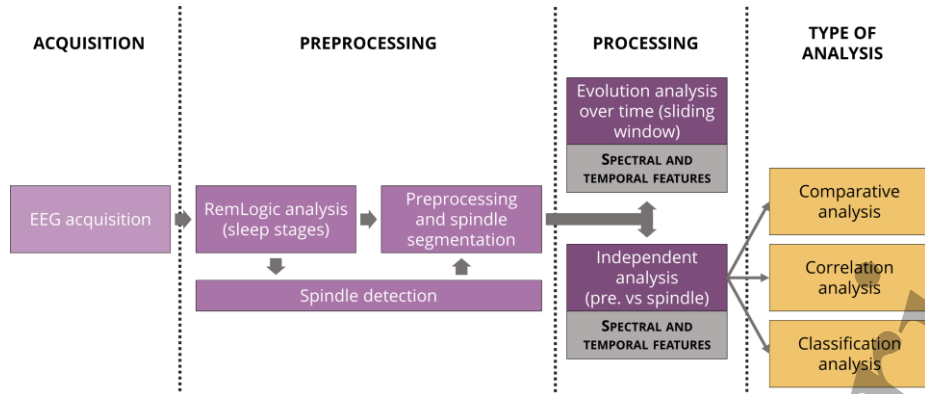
ACQUISITION

PREPROCESSING

PROCESSING

TYPE OF ANALYSIS

EEG acquisition

RemLogic analysis (sleep stages)

Preprocessing and spindle segmentation

Spindle detection

Evolution analysis over time (sliding window)

SPECTRAL AND TEMPORAL FEATURES

Independent analysis (pre. vs spindle)

SPECTRAL AND TEMPORAL FEATURES

Comparative analysis

Correlation analysis

Classification analysis